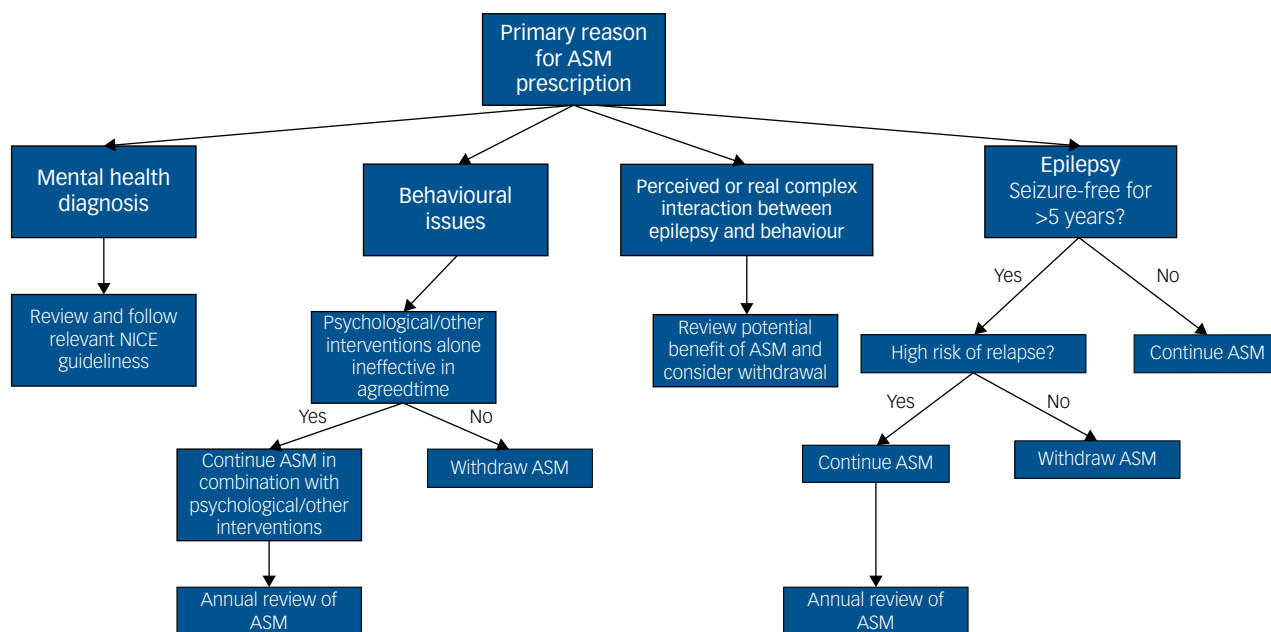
Primary reason for ASM prescription

Mental health diagnosis

Review and follow relevant NICE guideliness

Behavioural issues

Psychological/other interventions alone ineffective in agreedtime

Yes

No

Continue ASM in combination with psychological/other interventions

Withdraw ASM

Annual review of ASM

Perceived or real complex interaction between epilepsy and behaviour

Review potential benefit of ASM and consider withdrawal

Epilepsy Seizure-free for >5 years?

Yes

No

High risk of relapse?

Continue ASM

Yes

No

Continue ASM

Withdraw ASM

Annual review of ASM